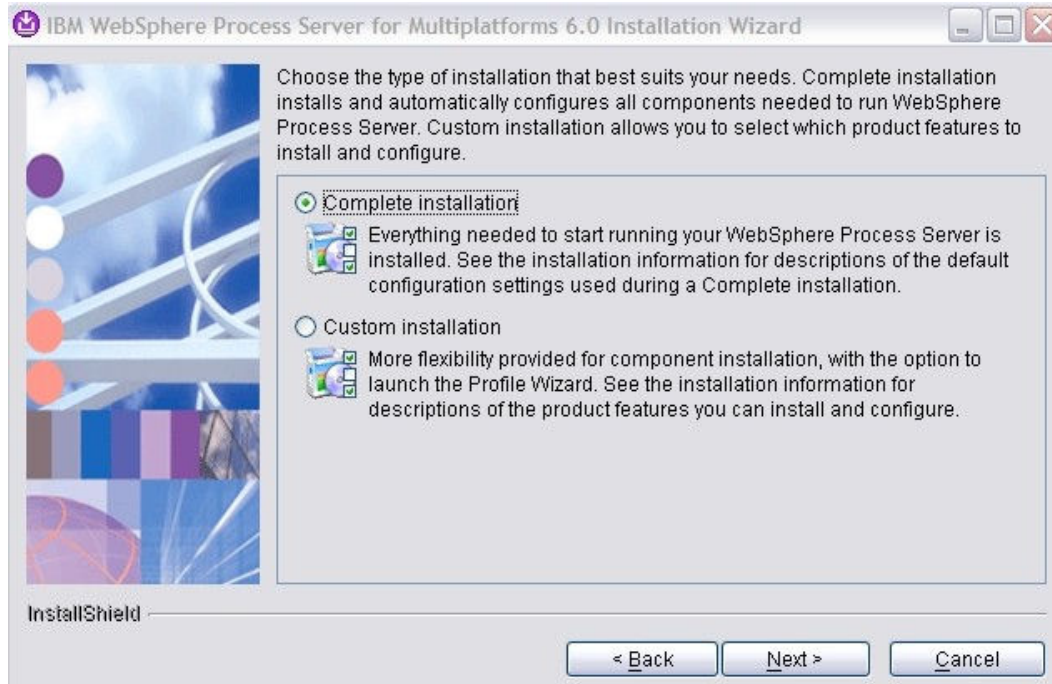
IBM WebSphere Process Server for Multiplatforms 6.0 Installation Wizard

Choose the type of installation that best suits your needs. Complete installation installs and automatically configures all components needed to run WebSphere Process Server. Custom installation allows you to select which product features to install and configure.

Complete installation

Everything needed to start running your WebSphere Process Server is installed. See the installation information for descriptions of the default configuration settings used during a Complete installation.

Custom installation

More flexibility provided for component installation, with the option to launch the Profile Wizard. See the installation information for descriptions of the product features you can install and configure.

InstallShield

< Back

Next >

Cancel